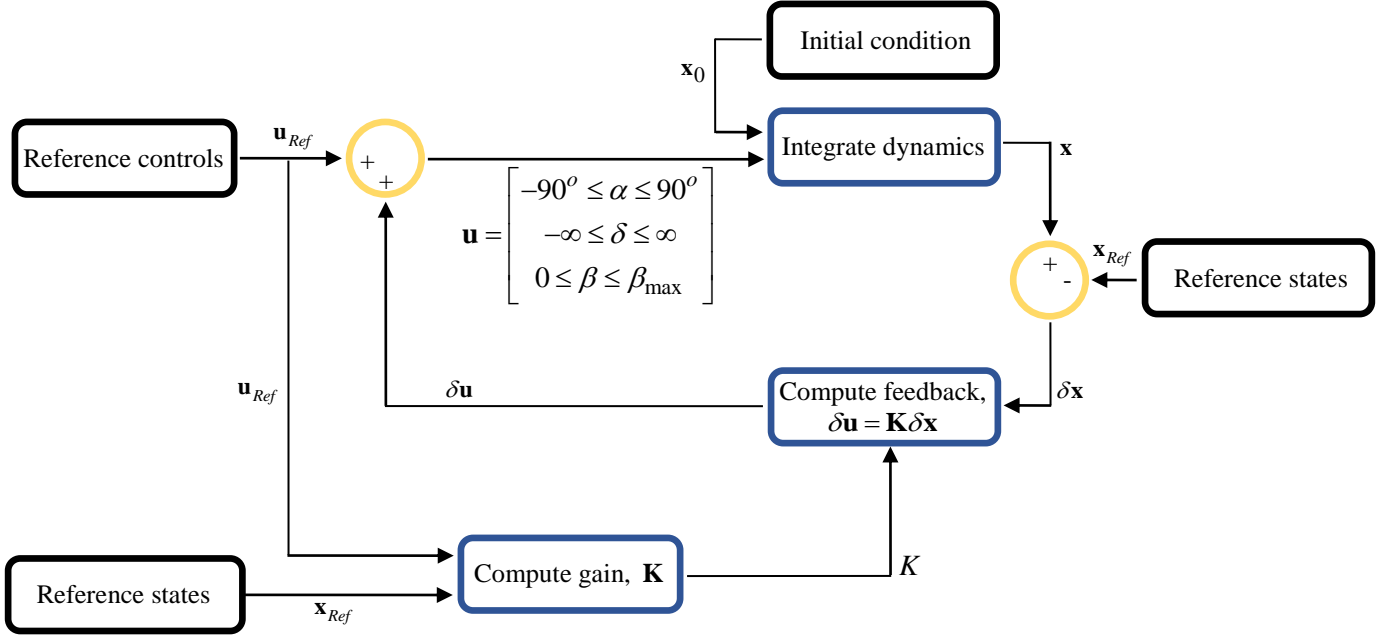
Initial condition

$\mathbf{x}_0$

Reference controls

$\mathbf{u}_{Ref}$

+ +

Integrate dynamics

$\mathbf{x}$

$\mathbf{u} = \begin{bmatrix} -90^o \le \alpha \le 90^o \\ -\infty \le \delta \le \infty \\ 0 \le \beta \le \beta_{\max} \end{bmatrix}$

$\mathbf{x}_{Ref}$

+ -

Reference states

$\mathbf{u}_{Ref}$

$\delta\mathbf{u}$

Compute feedback, $\delta\mathbf{u} = \mathbf{K}\delta\mathbf{x}$

$\delta\mathbf{x}$

Compute gain, $\mathbf{K}$

$K$

Reference states

$\mathbf{x}_{Ref}$